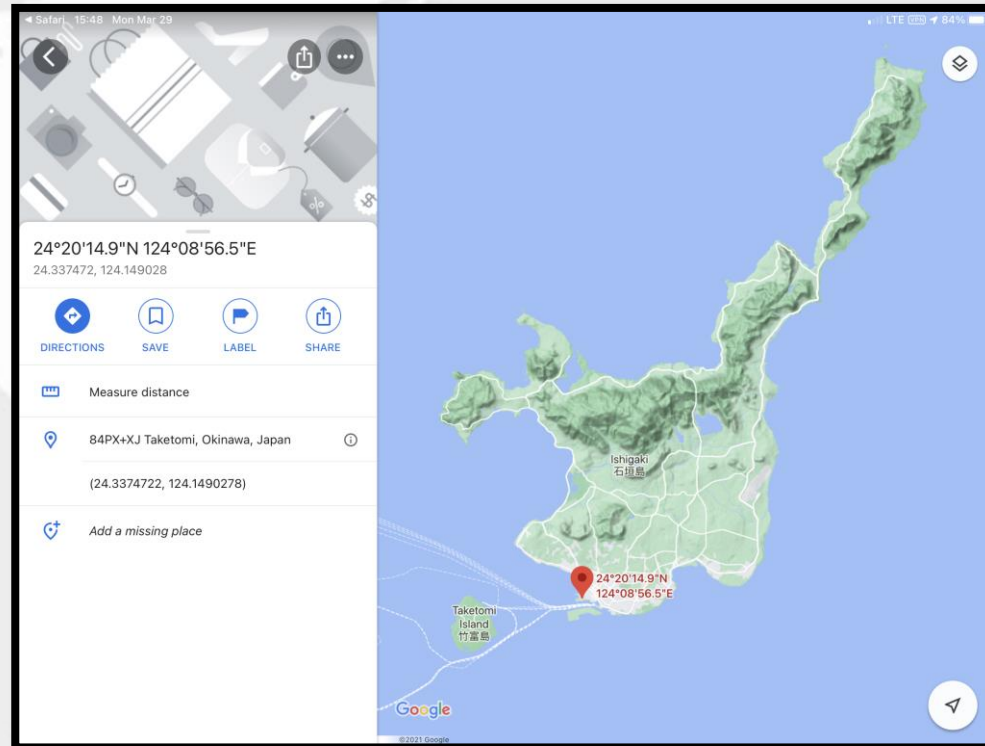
◂ Safari 15:48 Mon Mar 29

LTE 84%

24°20'14.9"N 124°08'56.5"E
24.337472, 124.149028

DIRECTIONS
SAVE
LABEL
SHARE

Measure distance

84PX+XJ Taketomi, Okinawa, Japan

(24.3374722, 124.1490278)

Add a missing place

Ishigaki
石垣島

24°20'14.9"N
124°08'56.5"E

Taketomi
Island
竹富島

Google
©2021 Google